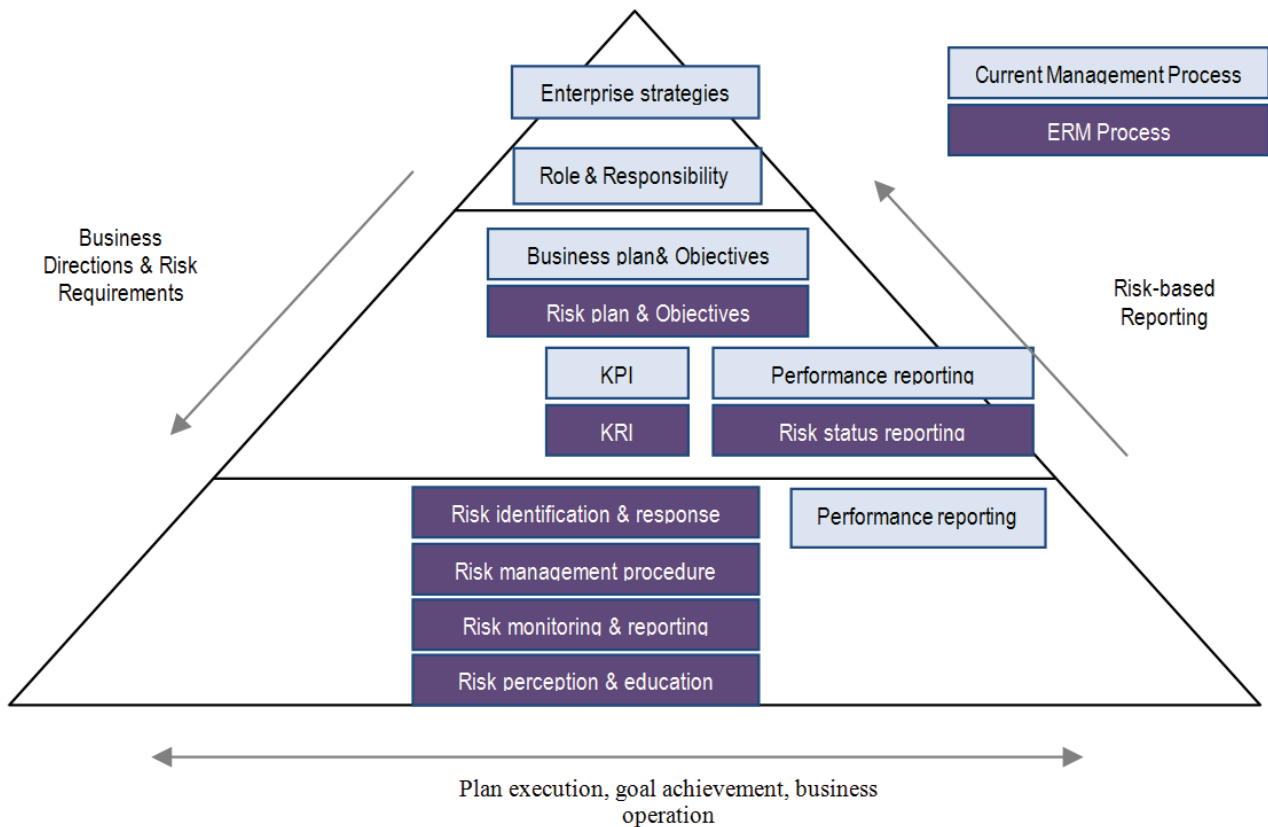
Current Management Process

ERM Process

Enterprise strategies

Role & Responsibility

Business Directions & Risk Requirements

Business plan& Objectives

Risk plan & Objectives

Risk-based Reporting

KPI

Performance reporting

KRI

Risk status reporting

Risk identification & response

Performance reporting

Risk management procedure

Risk monitoring & reporting

Risk perception & education

Plan execution, goal achievement, business operation